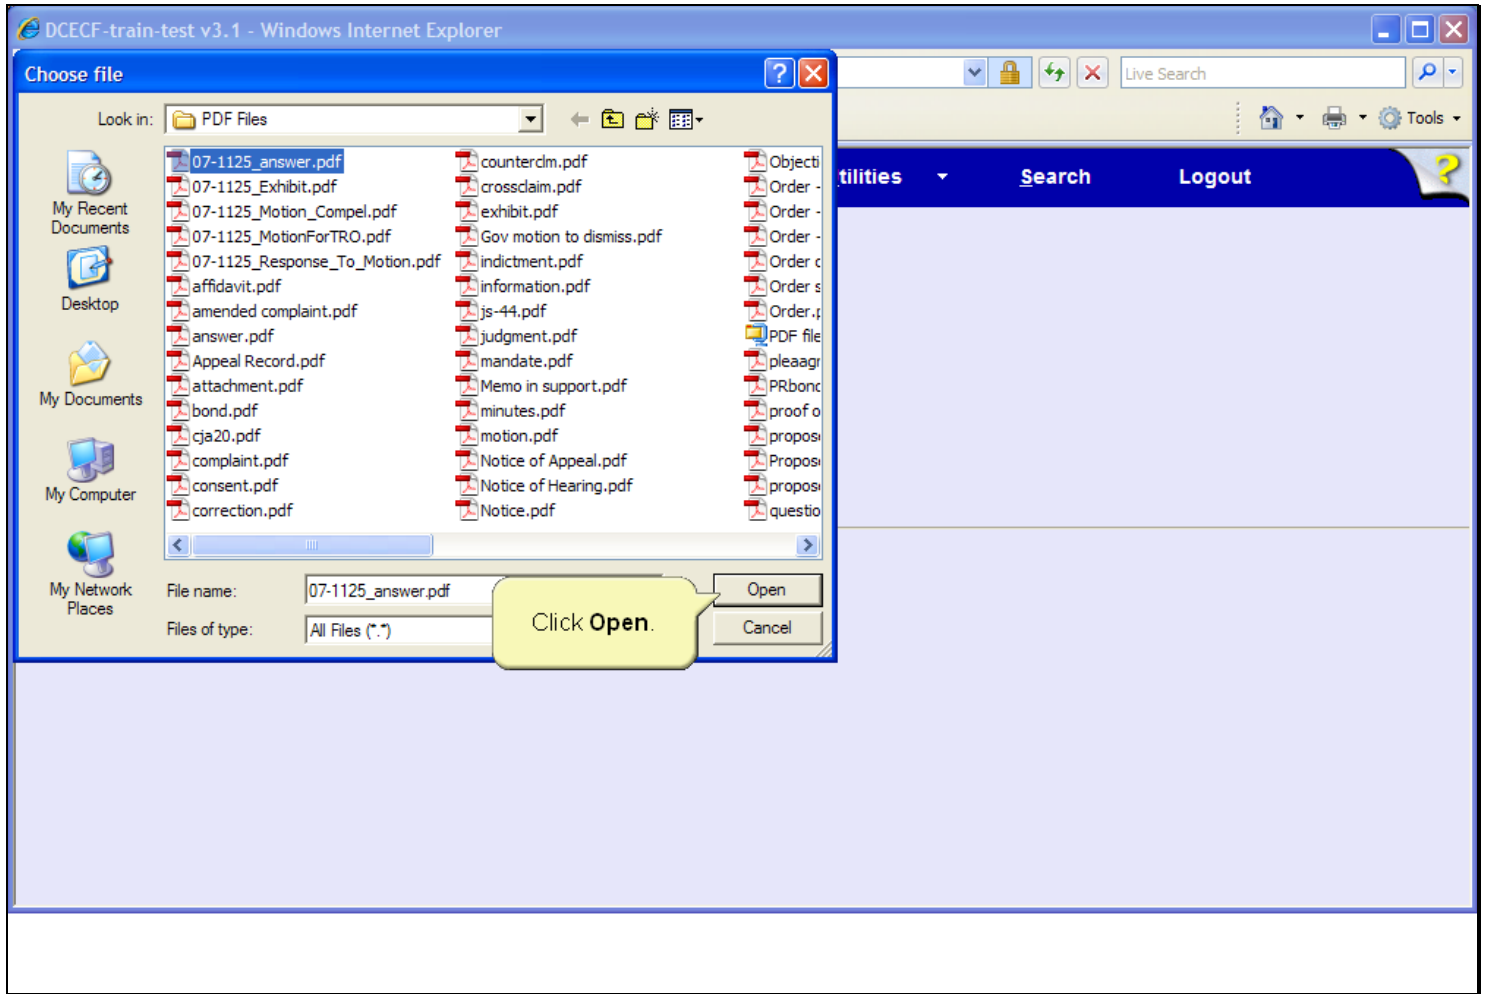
DCECF-train-test v3.1 - Windows Internet Explorer

Live Search

Tools

tilities Search Logout

Choose file

Look in: PDF Files

My Recent Documents

Desktop

My Documents

My Computer

My Network Places

07-1125_answer.pdf
07-1125_Exhibit.pdf
07-1125_Motion_Compel.pdf
07-1125_MotionForTRO.pdf
07-1125_Response_To_Motion.pdf
affidavit.pdf
amended complaint.pdf
answer.pdf
Appeal Record.pdf
attachment.pdf
bond.pdf
cja20.pdf
complaint.pdf
consent.pdf
correction.pdf

counterclm.pdf
crossclaim.pdf
exhibit.pdf
Gov motion to dismiss.pdf
indictment.pdf
information.pdf
js-44.pdf
judgment.pdf
mandate.pdf
Memo in support.pdf
minutes.pdf
motion.pdf
Notice of Appeal.pdf
Notice of Hearing.pdf
Notice.pdf

Objecti
Order -
Order -
Order -
Order c
Order s
Order.p
PDF file
pleaagr
PRbonc
proof o
propos
Propos
propos
questio

File name: 07-1125_answer.pdf

Files of type: All Files (*.*)

Open

Cancel

Click Open.